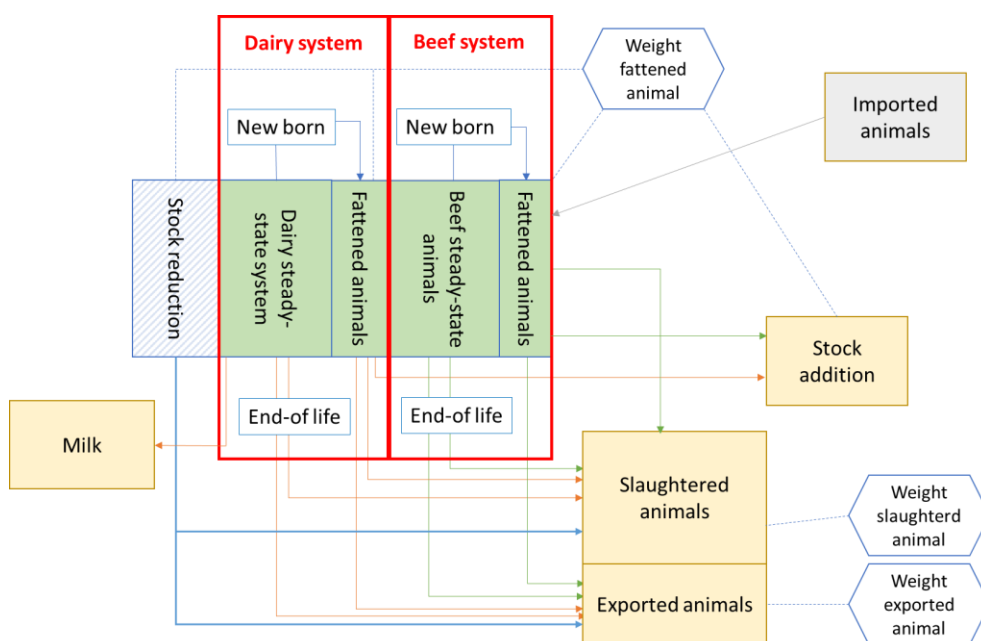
Dairy system

Beef system

Weight fattened animal

Imported animals

New born

New born

Stock reduction

Dairy steady-state system

Fattened animals

Beef steady-state animals

Fattened animals

Stock addition

Milk

End-of life

End-of life

Slaughtered animals

Weight slaughterd animal

Exported animals

Weight exported animal